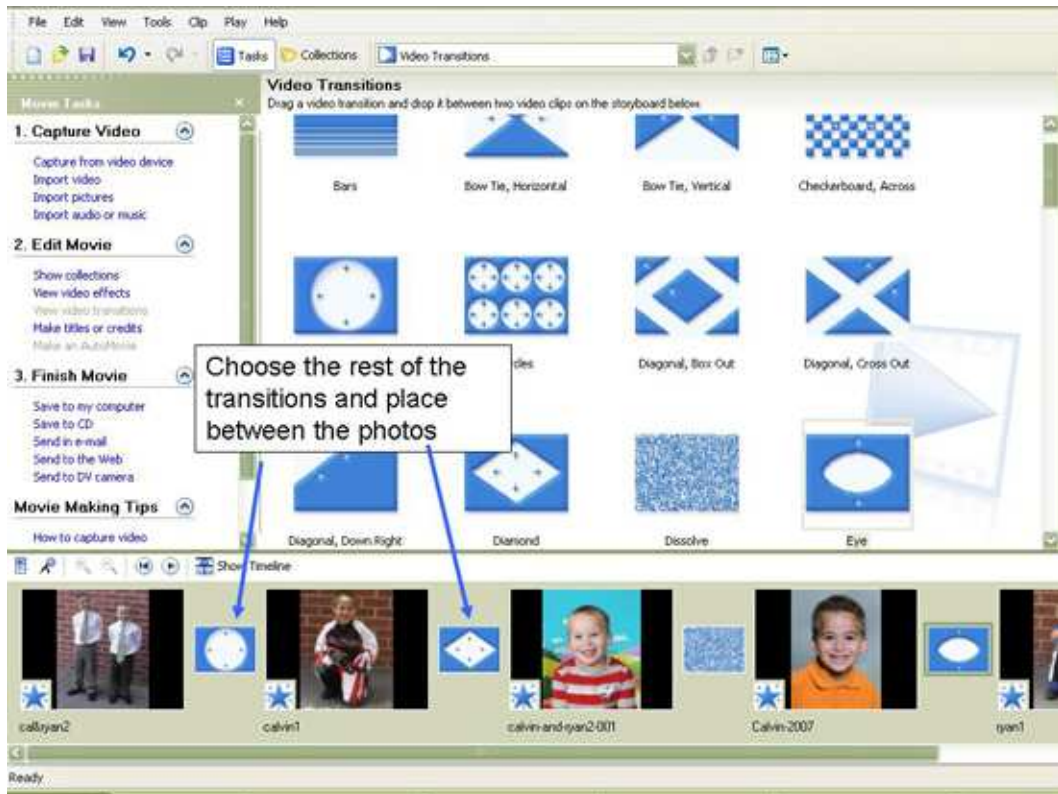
File Edit View Tools Clip Play Help

Tasks Collections Video Transitions

Movie Tasks

1. Capture Video

Capture from video device
Import video
Import pictures
Import audio or music

2. Edit Movie

Show collections
View video effects
View video transitions
Make titles or credits
Make an AutoMovie

3. Finish Movie

Save to my computer
Save to CD
Send in e-mail
Send to the Web
Send to DV camera

Movie Making Tips

How to capture video

Video Transitions
Drag a video transition and drop it between two video clips on the storyboard below

Bars
Bow Tie, Horizontal
Bow Tie, Vertical
Checkerboard, Across
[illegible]cles
Diagonal, Box Out
Diagonal, Cross Out
Diagonal, Down Right
Diamond
Dissolve
Eye

Choose the rest of the transitions and place between the photos

Show Timeline

cal&ryan2
calvin1
calvin-and-ryan2-001
Calvin-2007
ryan1

Ready